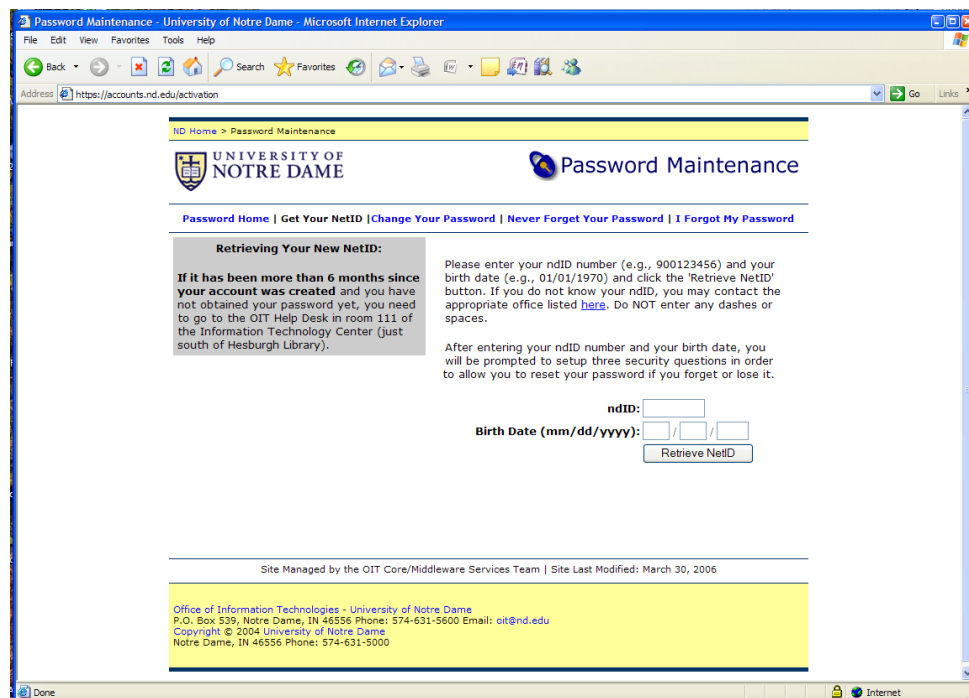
Password Maintenance - University of Notre Dame - Microsoft Internet Explorer

File Edit View Favorites Tools Help

Back Search Favorites

Address https://accounts.nd.edu/activation Go Links

ND Home > Password Maintenance

UNIVERSITY OF NOTRE DAME

Password Maintenance

Password Home | Get Your NetID | Change Your Password | Never Forget Your Password | I Forgot My Password

Retrieving Your New NetID:

If it has been more than 6 months since your account was created and you have not obtained your password yet, you need to go to the OIT Help Desk in room 111 of the Information Technology Center (just south of Hesburgh Library).

Please enter your ndID number (e.g., 900123456) and your birth date (e.g., 01/01/1970) and click the 'Retrieve NetID' button. If you do not know your ndID, you may contact the appropriate office listed here. Do NOT enter any dashes or spaces.

After entering your ndID number and your birth date, you will be prompted to setup three security questions in order to allow you to reset your password if you forget or lose it.

ndID:

Birth Date (mm/dd/yyyy): / /

Retrieve NetID

Site Managed by the OIT Core/Middleware Services Team | Site Last Modified: March 30, 2006

Office of Information Technologies - University of Notre Dame
P.O. Box 539, Notre Dame, IN 46556 Phone: 574-631-5600 Email: oit@nd.edu
Copyright © 2004 University of Notre Dame
Notre Dame, IN 46556 Phone: 574-631-5000

Done Internet